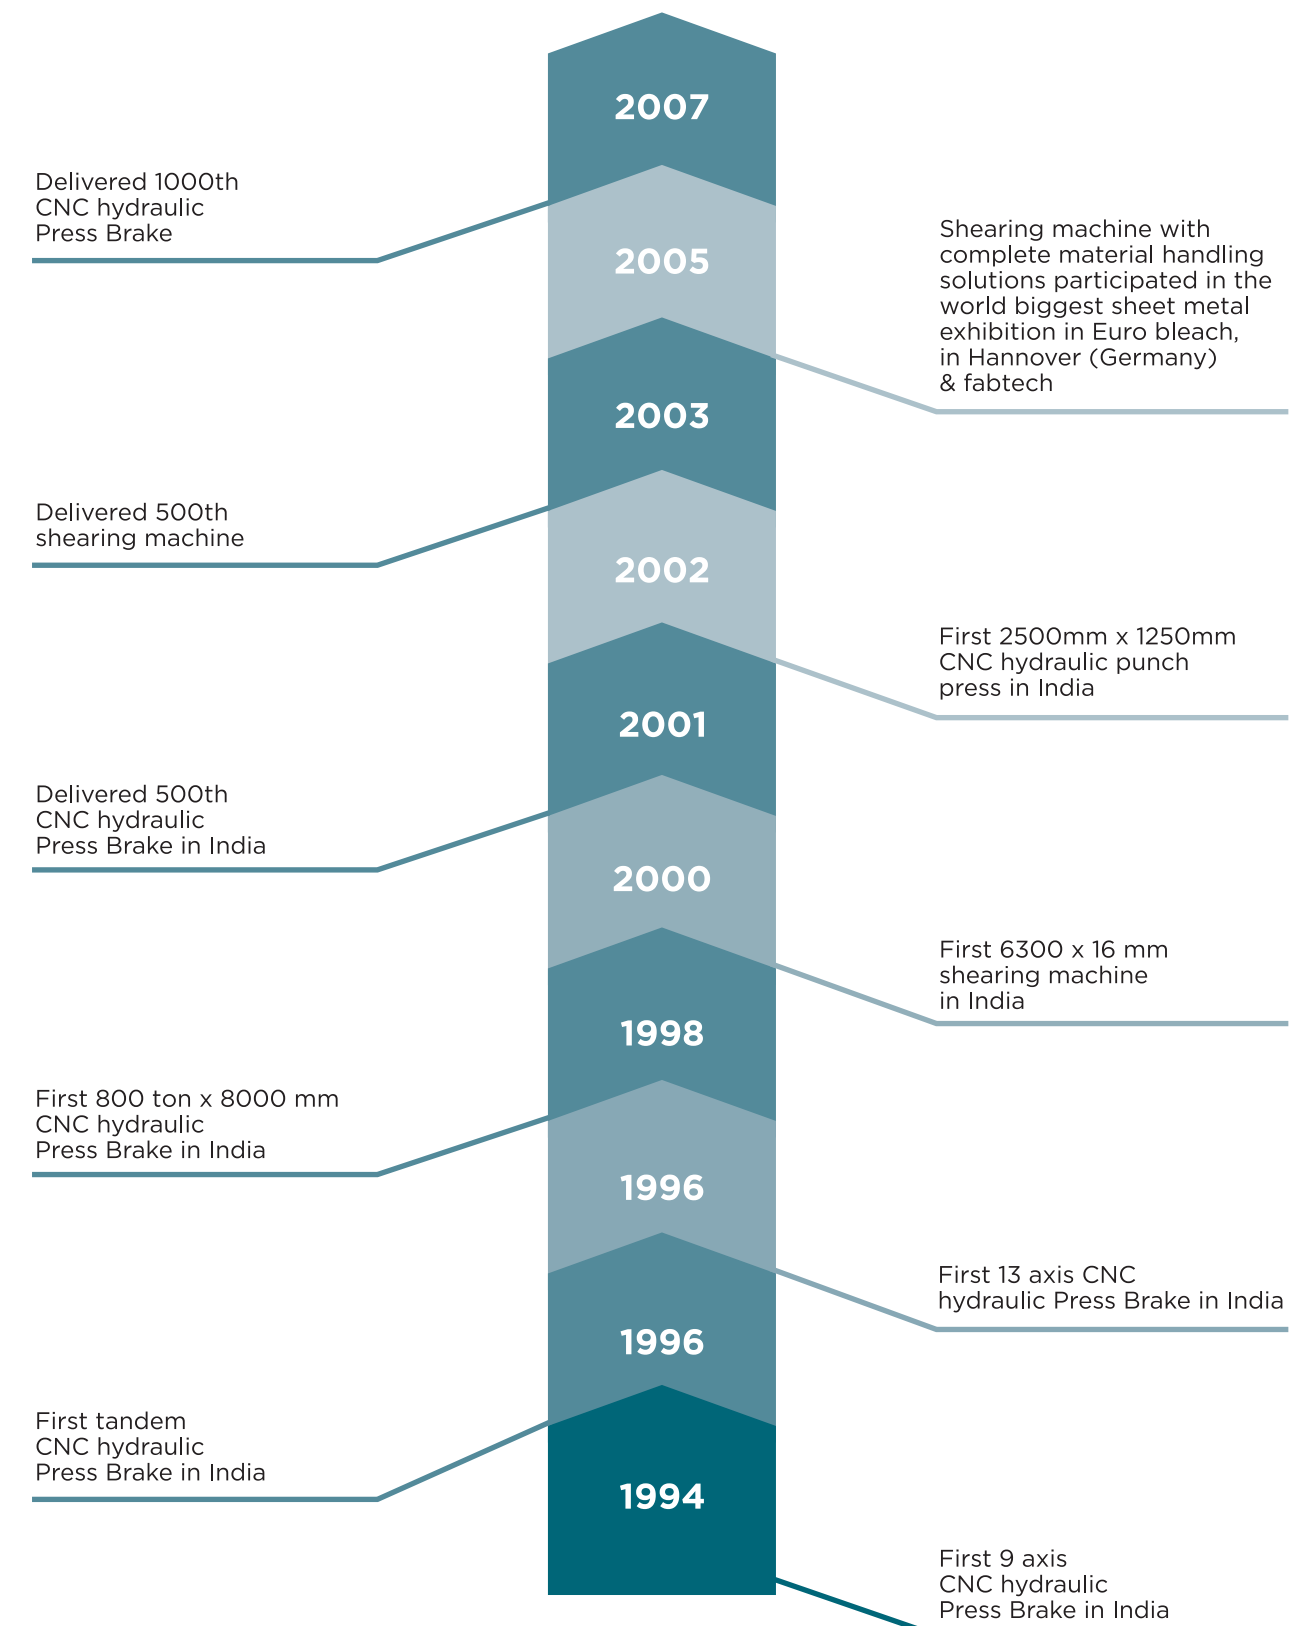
2007

Delivered 1000th CNC hydraulic Press Brake

2005

Shearing machine with complete material handling solutions participated in the world biggest sheet metal exhibition in Euro bleach, in Hannover (Germany) & fabtech

2003

Delivered 500th shearing machine

2002

First 2500mm x 1250mm CNC hydraulic punch press in India

2001

Delivered 500th CNC hydraulic Press Brake in India

2000

First 6300 x 16 mm shearing machine in India

1998

First 800 ton x 8000 mm CNC hydraulic Press Brake in India

1996

First 13 axis CNC hydraulic Press Brake in India

1996

First tandem CNC hydraulic Press Brake in India

1994

First 9 axis CNC hydraulic Press Brake in India